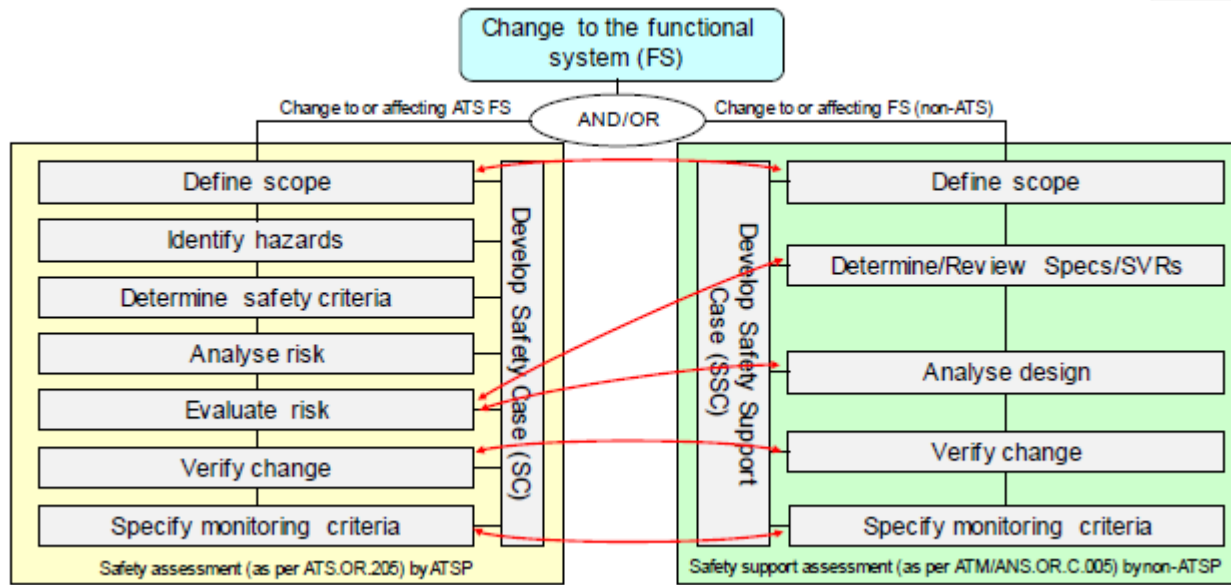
Change to the functional system (FS)

Change to or affecting ATS FS

AND/OR

Change to or affecting FS (non-ATS)

Define scope

Identify hazards

Determine safety criteria

Analyse risk

Evaluate risk

Verify change

Specify monitoring criteria

Develop Safety Case (SC)

Safety assessment (as per ATS.OR.205) by ATSP

Develop Safety Support Case (SSC)

Define scope

Determine/Review Specs/SVRs

Analyse design

Verify change

Specify monitoring criteria

Safety support assessment (as per ATM/ANS.OR.C.005) by non-ATSP